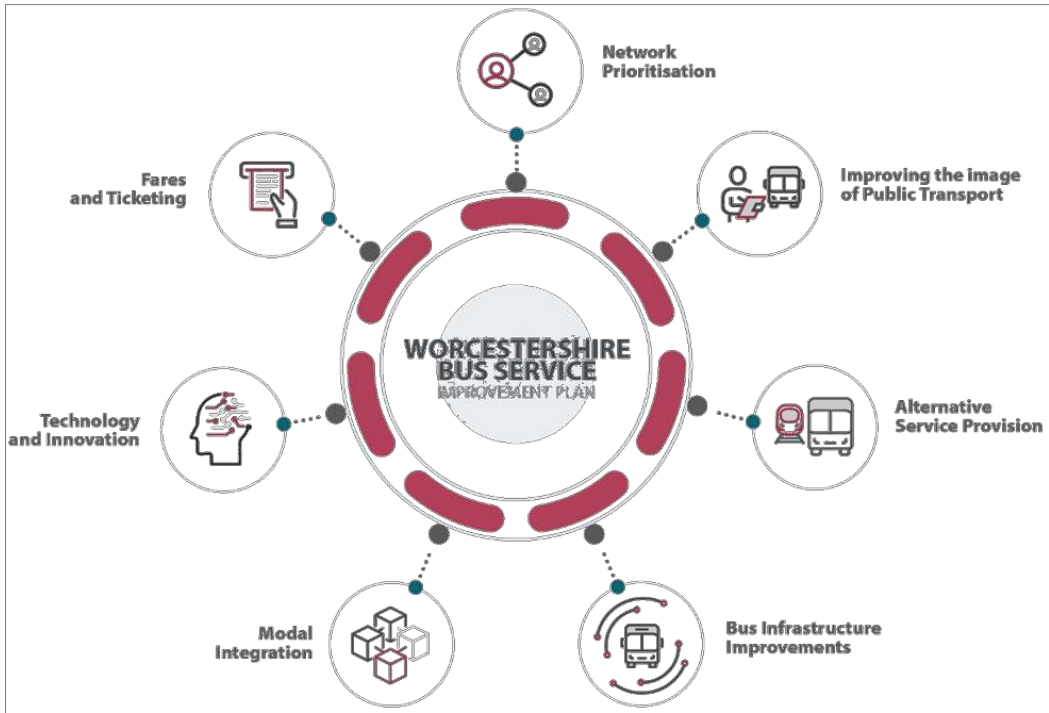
Network Prioritisation

Improving the image of Public Transport

Alternative Service Provision

Bus Infrastructure Improvements

Modal Integration

Technology and Innovation

Fares and Ticketing

WORCESTERSHIRE BUS SERVICE IMPROVEMENT PLAN